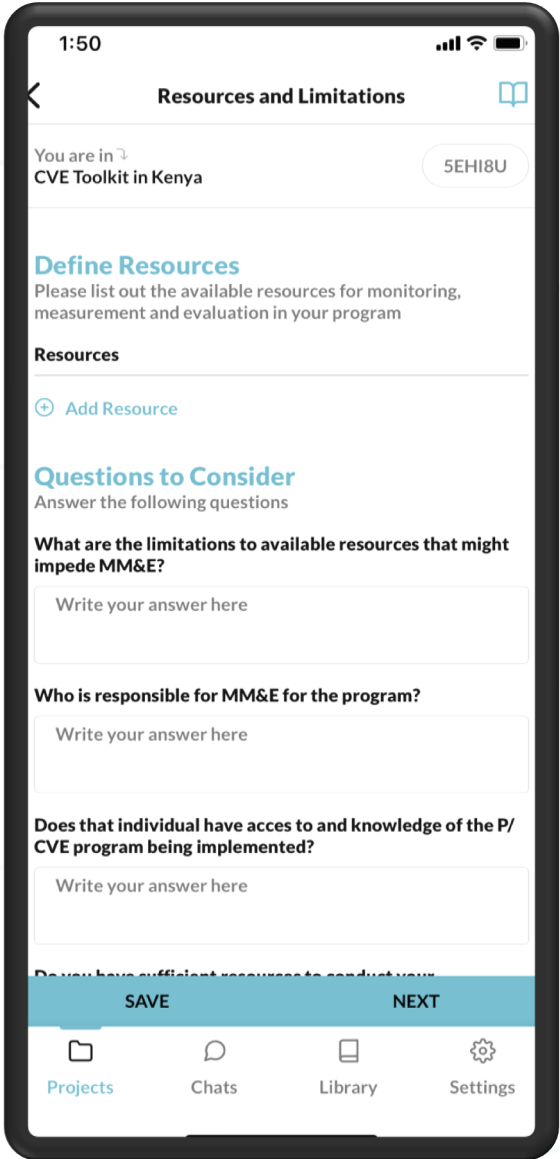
1:50

Resources and Limitations

You are in
CVE Toolkit in Kenya

5EHI8U

Define Resources
Please list out the available resources for monitoring, measurement and evaluation in your program

Resources

Add Resource

Questions to Consider
Answer the following questions

What are the limitations to available resources that might impede MM&E?

Write your answer here

Who is responsible for MM&E for the program?

Write your answer here

Does that individual have acces to and knowledge of the P/CVE program being implemented?

Write your answer here

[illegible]

SAVE

NEXT

Projects

Chats

Library

Settings